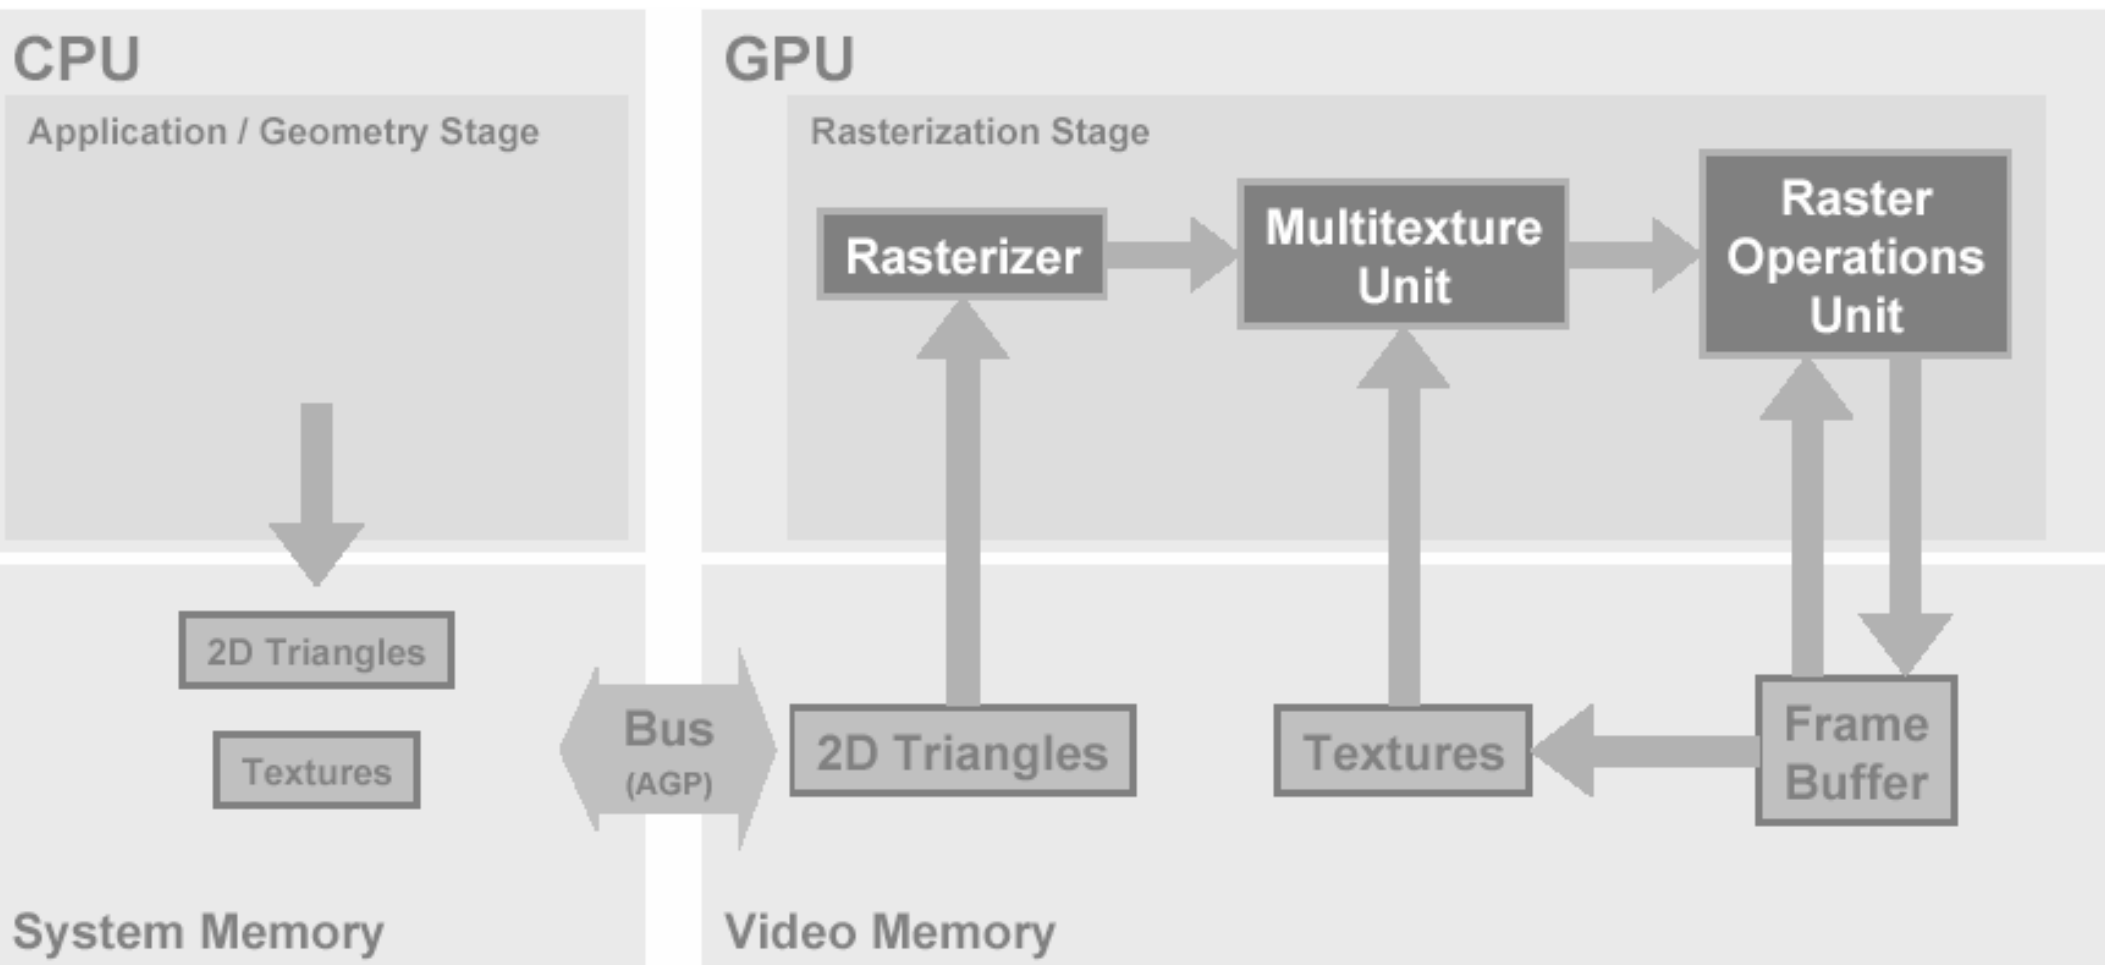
CPU

Application / Geometry Stage

GPU

Rasterization Stage

Rasterizer

Multitexture Unit

Raster Operations Unit

2D Triangles

Textures

Bus (AGP)

2D Triangles

Textures

Frame Buffer

System Memory

Video Memory